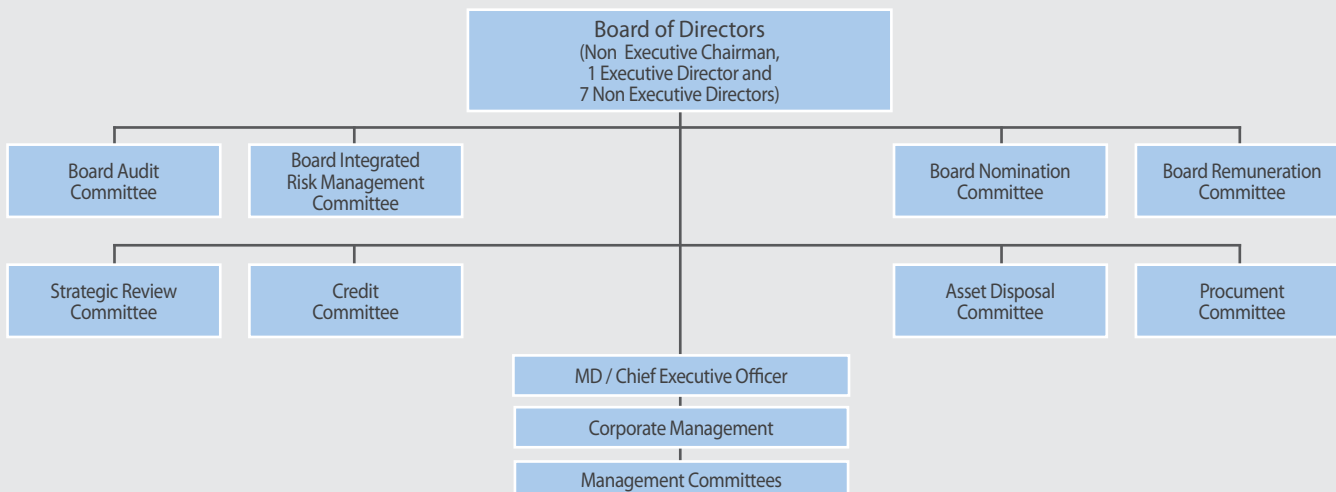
Board of Directors
(Non Executive Chairman,
1 Executive Director and
7 Non Executive Directors)

Board Audit Committee

Board Integrated Risk Management Committee

Board Nomination Committee

Board Remuneration Committee

Strategic Review Committee

Credit Committee

Asset Disposal Committee

Procument Committee

MD / Chief Executive Officer

Corporate Management

Management Committees